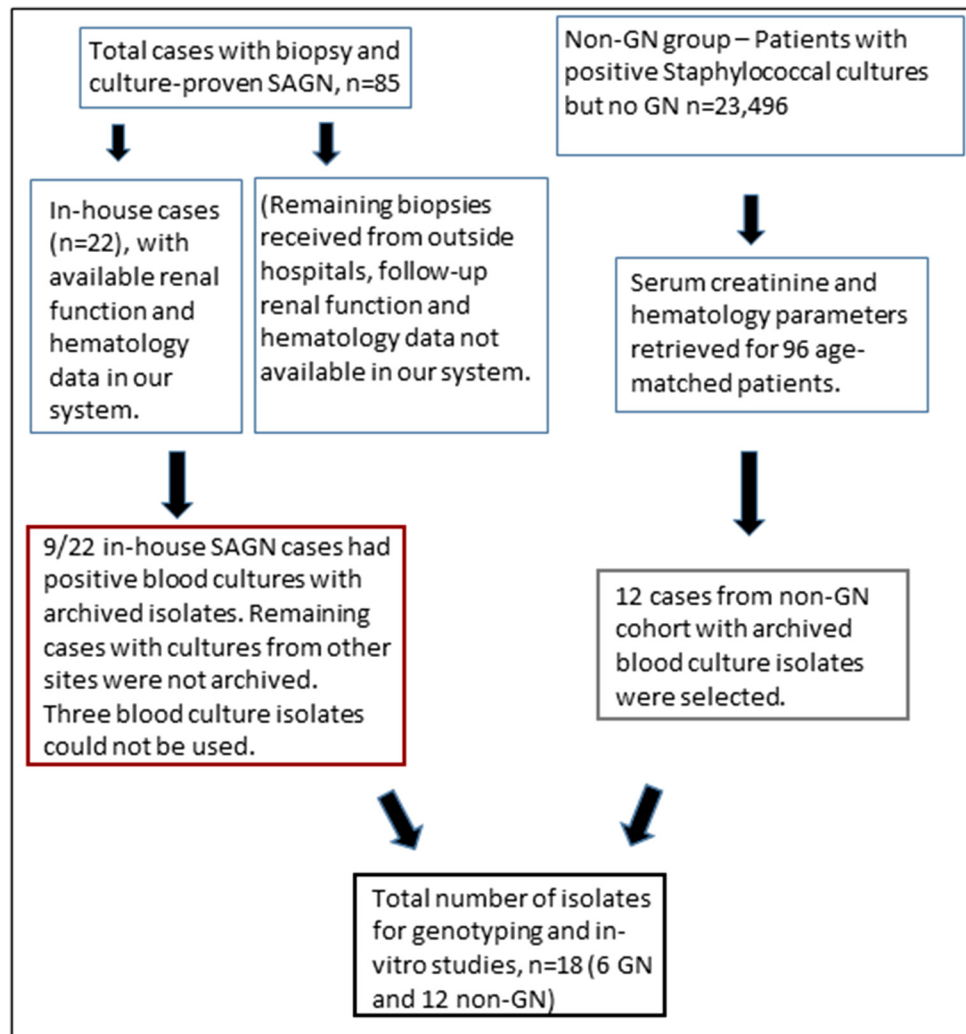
Total cases with biopsy and culture-proven SAGN, n=85

Non-GN group – Patients with positive Staphylococcal cultures but no GN n=23,496

In-house cases (n=22), with available renal function and hematology data in our system.

(Remaining biopsies received from outside hospitals, follow-up renal function and hematology data not available in our system.

Serum creatinine and hematology parameters retrieved for 96 age-matched patients.

9/22 in-house SAGN cases had positive blood cultures with archived isolates. Remaining cases with cultures from other sites were not archived. Three blood culture isolates could not be used.

12 cases from non-GN cohort with archived blood culture isolates were selected.

Total number of isolates for genotyping and in-vitro studies, n=18 (6 GN and 12 non-GN)